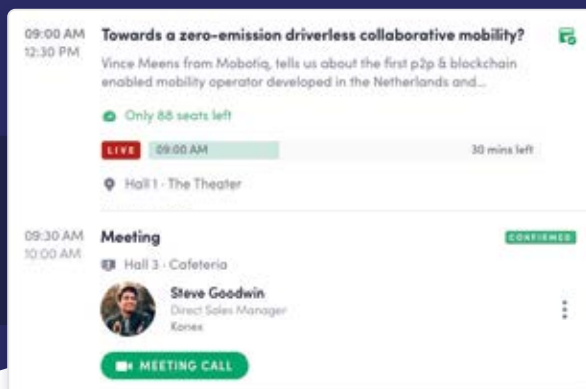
09:00 AM
12:30 PM

Towards a zero-emission driverless collaborative mobility?

Vince Meens from Mobotiq, tells us about the first p2p & blockchain enabled mobility operator developed in the Netherlands and...

Only 88 seats left

LIVE 09:00 AM 30 mins left

Hall 1 · The Theater

09:30 AM
10:00 AM

Meeting

CONFIRMED

Hall 3 · Cafeteria

Steve Goodwin
Direct Sales Manager
Konex

MEETING CALL